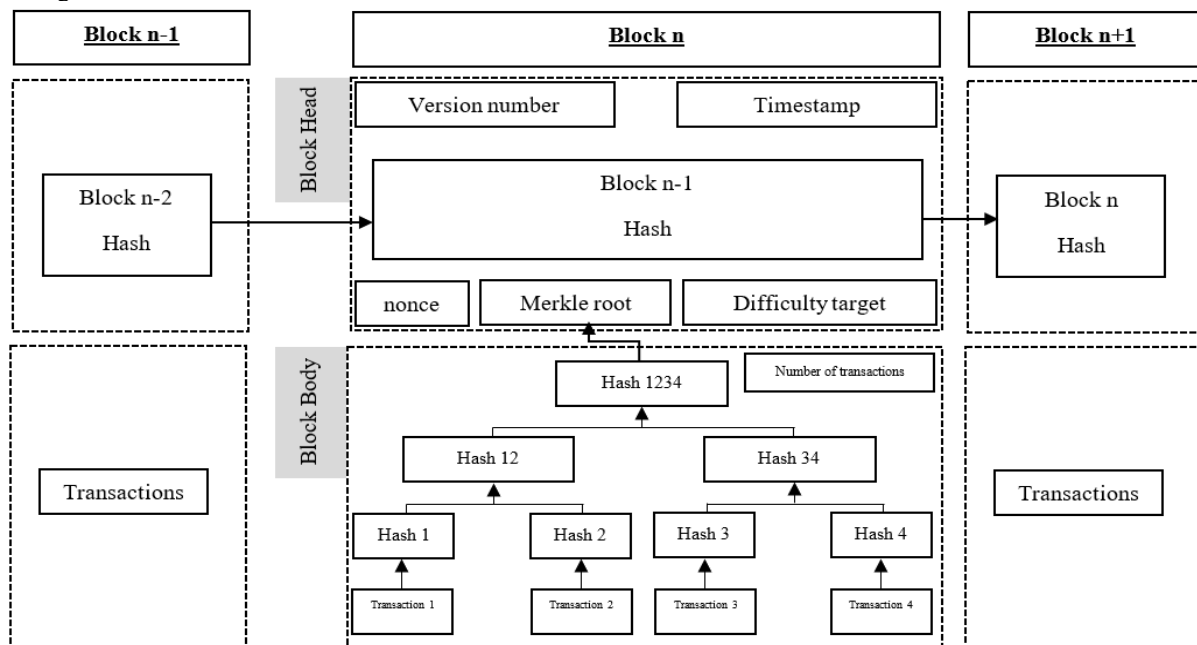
Block n-1

Block n

Block n+1

Block Head

Version number

Timestamp

Block n-2 Hash

Block n-1 Hash

Block n Hash

nonce

Merkle root

Difficulty target

Block Body

Hash 1234

Number of transactions

Hash 12

Hash 34

Transactions

Transactions

Hash 1

Hash 2

Hash 3

Hash 4

Transaction 1

Transaction 2

Transaction 3

Transaction 4